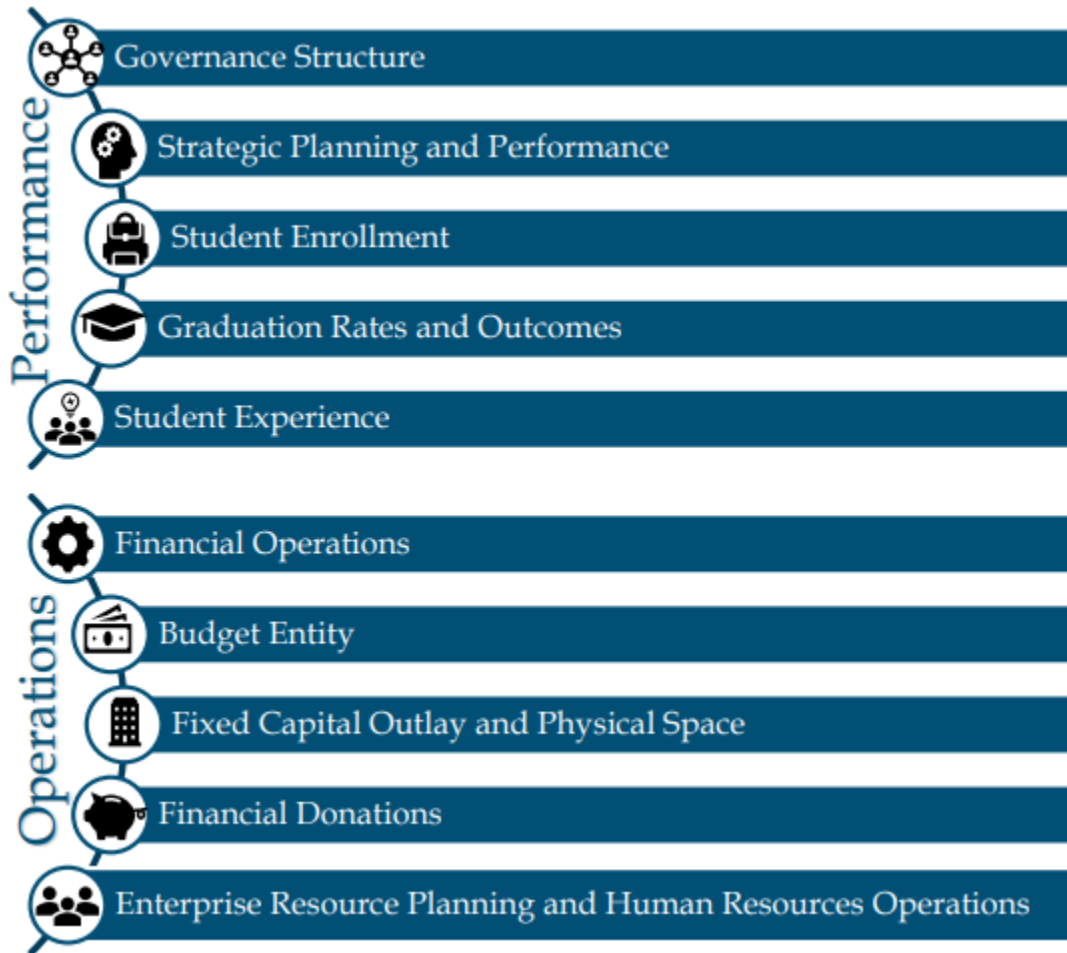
Performance

Governance Structure

Strategic Planning and Performance

Student Enrollment

Graduation Rates and Outcomes

Student Experience

Operations

Financial Operations

Budget Entity

Fixed Capital Outlay and Physical Space

Financial Donations

Enterprise Resource Planning and Human Resources Operations